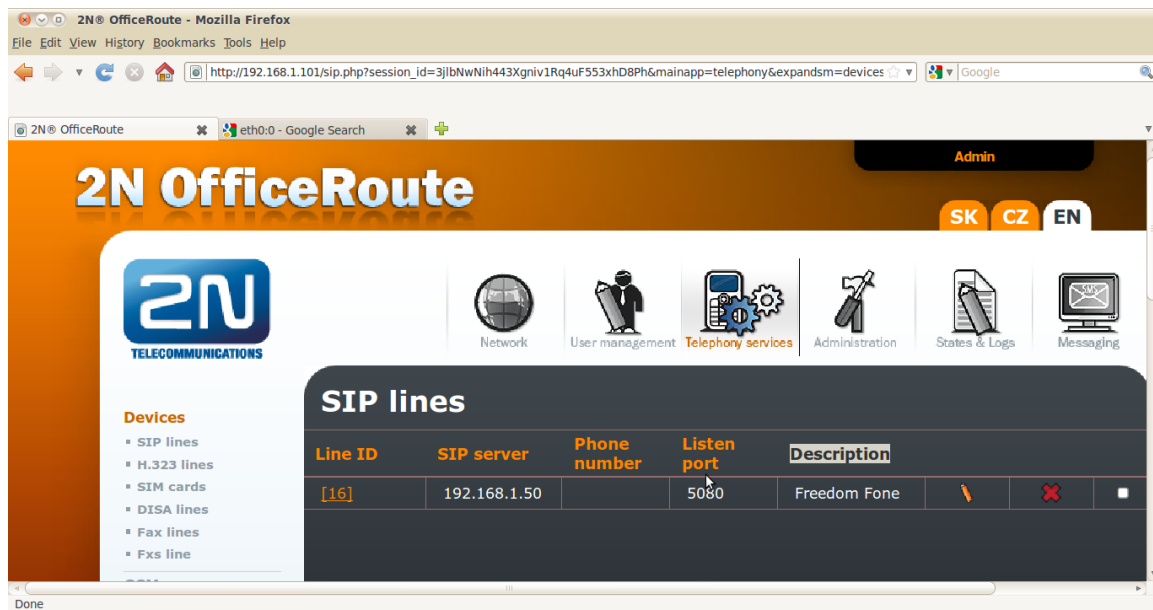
2N® OfficeRoute - Mozilla Firefox
File Edit View History Bookmarks Tools Help
http://192.168.1.101/sip.php?session_id=3jlbNwNih443Xgniv1Rq4uF553xhD8Ph&mainapp=telephony&expandsm=devices
Google
2N® OfficeRoute
eth0:0 - Google Search

Admin
2N OfficeRoute
SK CZ EN
2N
TELECOMMUNICATIONS
Network User management Telephony services Administration States & Logs Messaging

Devices
SIP lines
H.323 lines
SIM cards
DISA lines
Fax lines
Fxs line

SIP lines

| Line ID | SIP server | Phone number | Listen port | Description | | | |
|---|---|---|---|---|---|---|---|
| [16] | 192.168.1.50 | | 5080 | Freedom Fone | | | |

Done